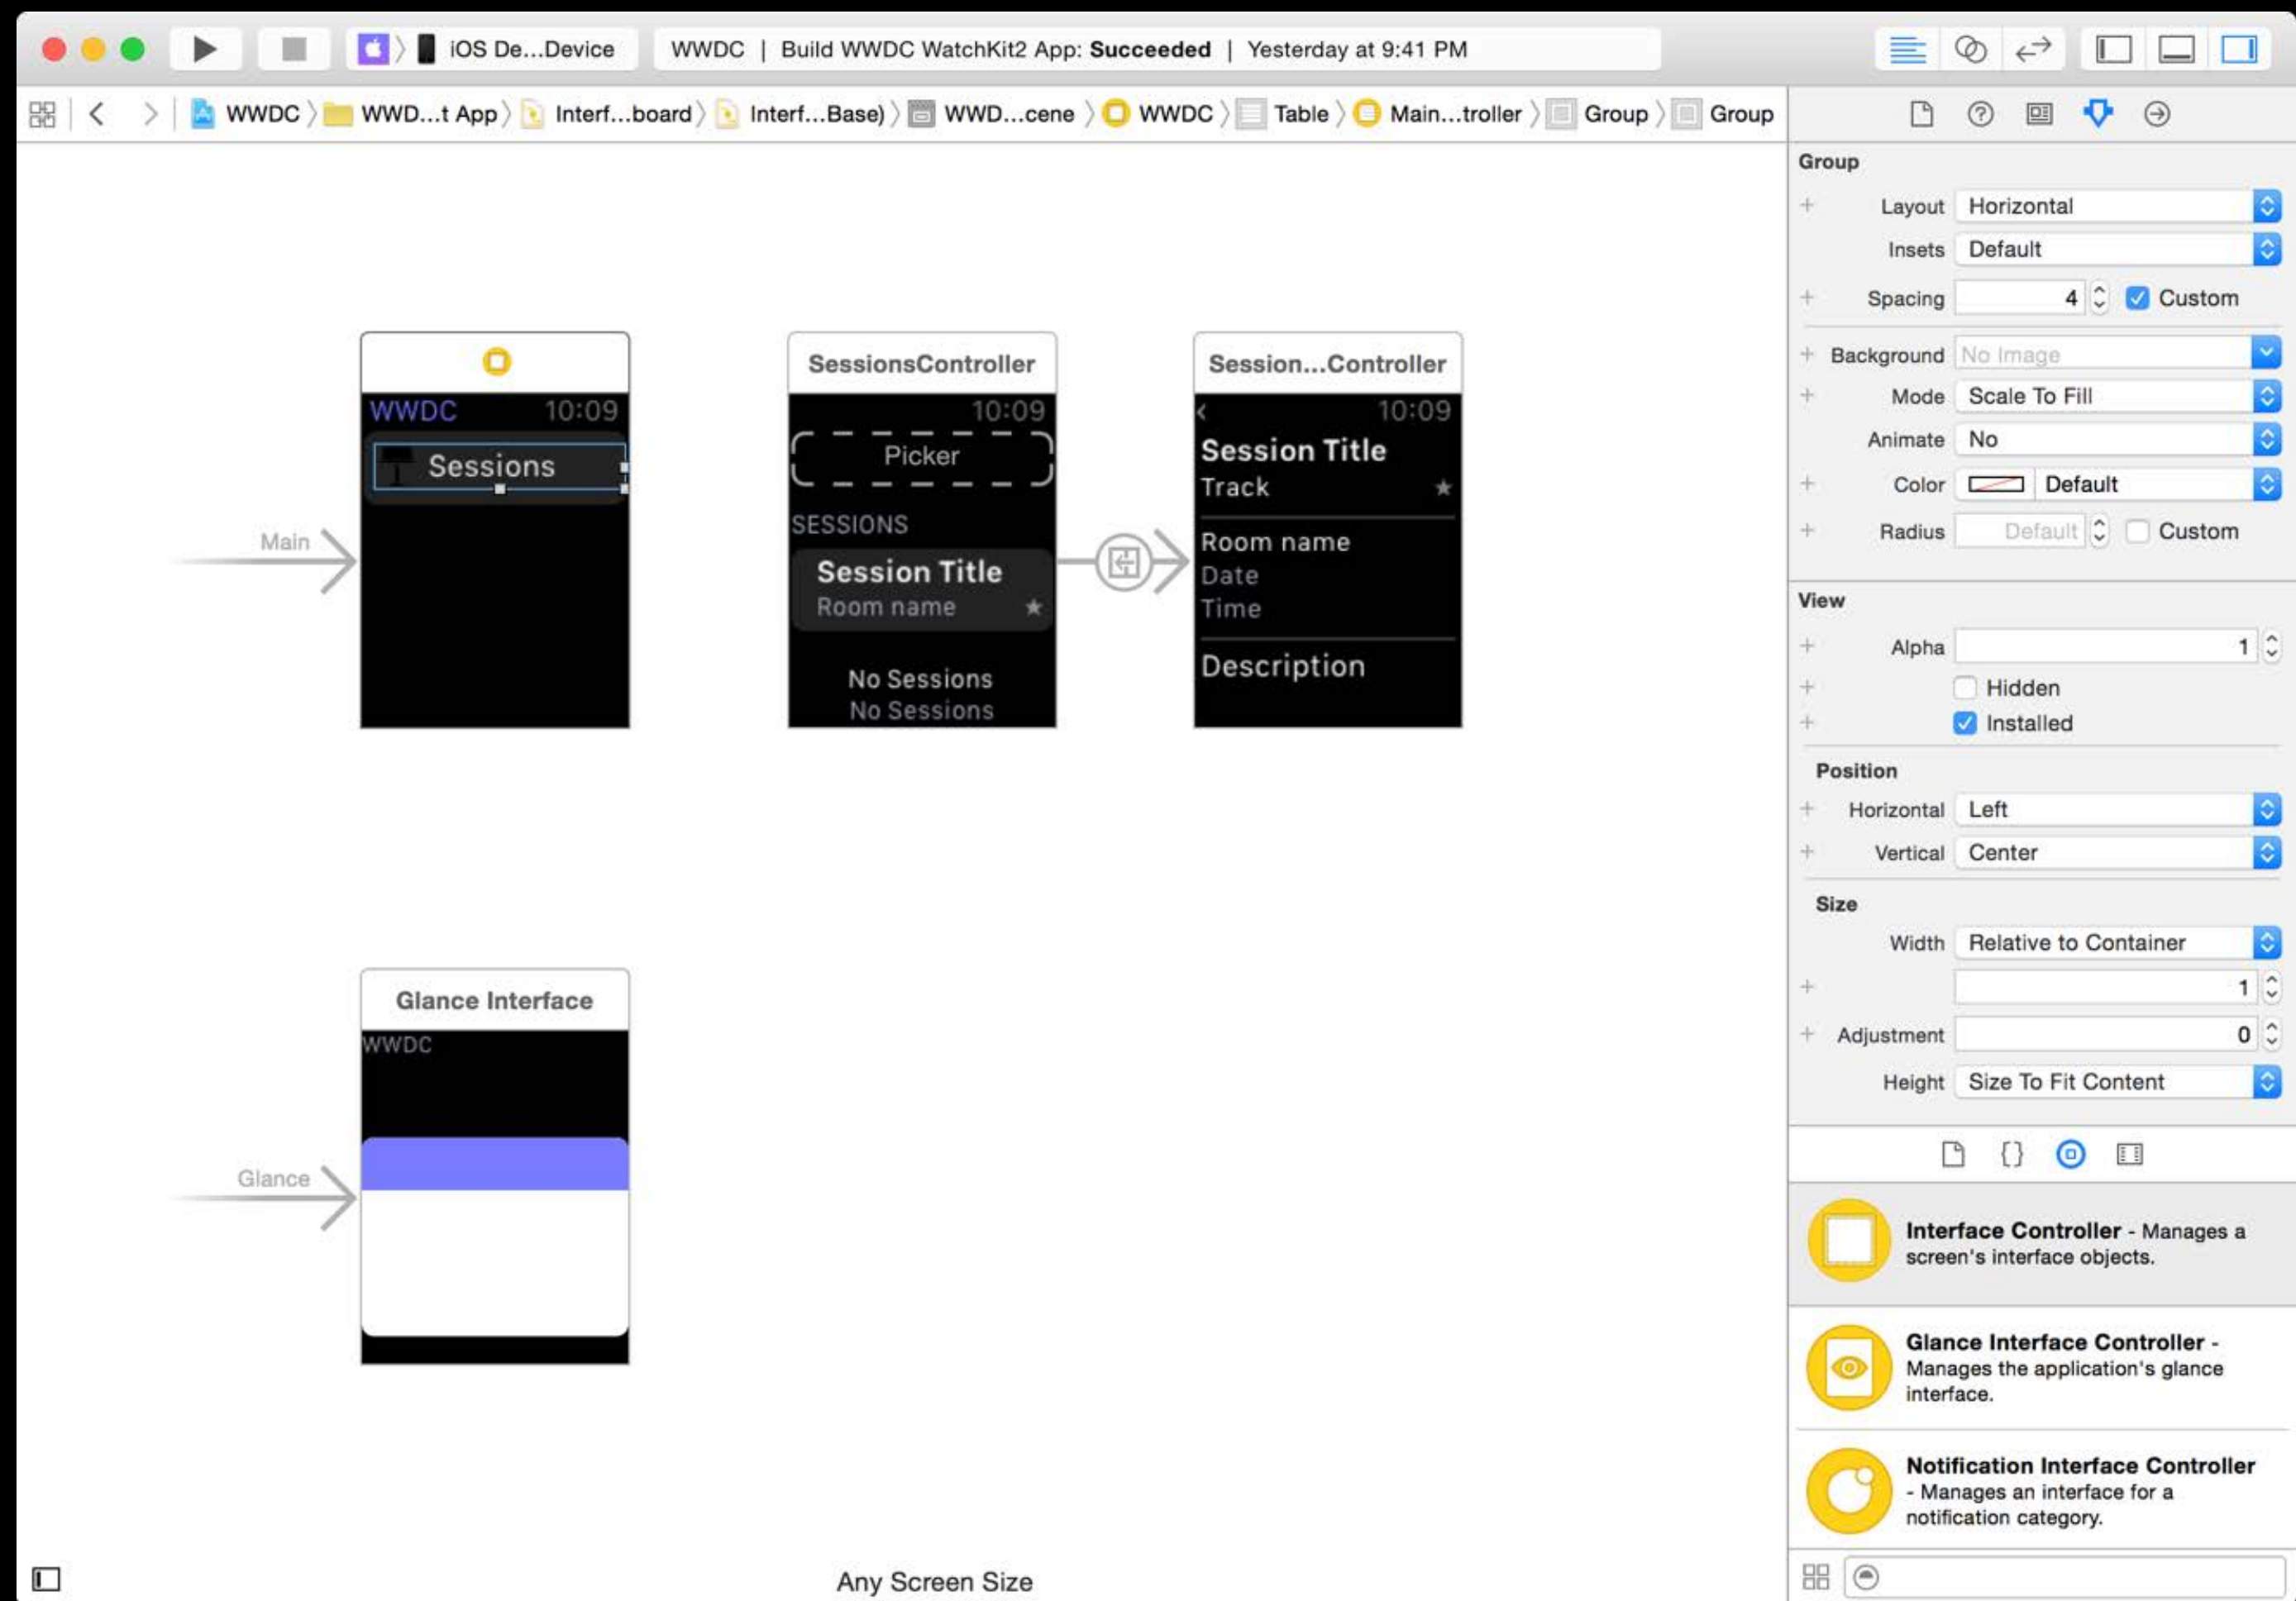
iOS De...Device

WWDC | Build WWDC WatchKit2 App: **Succeeded** | Yesterday at 9:41 PM

WWDC 〉 WWD...t App 〉 Interf...board 〉 Interf...Base) 〉 WWD...cene 〉 WWDC 〉 Table 〉 Main...troller 〉 Group 〉 Group

WWDC 10:09
Sessions

Main

SessionsController
10:09
Picker
SESSIONS
Session Title
Room name
No Sessions
No Sessions

Session...Controller
10:09
Session Title
Track
Room name
Date
Time
Description

Glance Interface
WWDC

Glance

Any Screen Size

Group
Layout Horizontal
Insets Default
Spacing 4 Custom
Background No Image
Mode Scale To Fill
Animate No
Color Default
Radius Default Custom

View
Alpha 1
Hidden
Installed

Position
Horizontal Left
Vertical Center

Size
Width Relative to Container
1
Adjustment 0
Height Size To Fit Content

**Interface Controller** - Manages a screen's interface objects.

**Glance Interface Controller** - Manages the application's glance interface.

**Notification Interface Controller** - Manages an interface for a notification category.